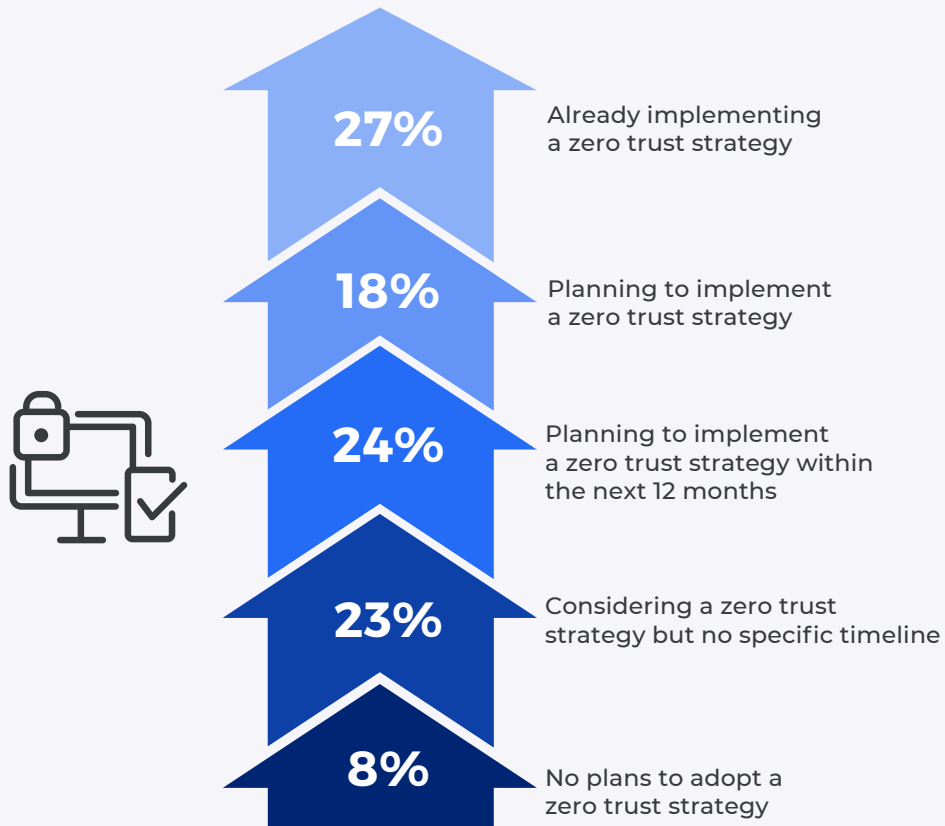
27%

Already implementing a zero trust strategy

18%

Planning to implement a zero trust strategy

24%

Planning to implement a zero trust strategy within the next 12 months

23%

Considering a zero trust strategy but no specific timeline

8%

No plans to adopt a zero trust strategy